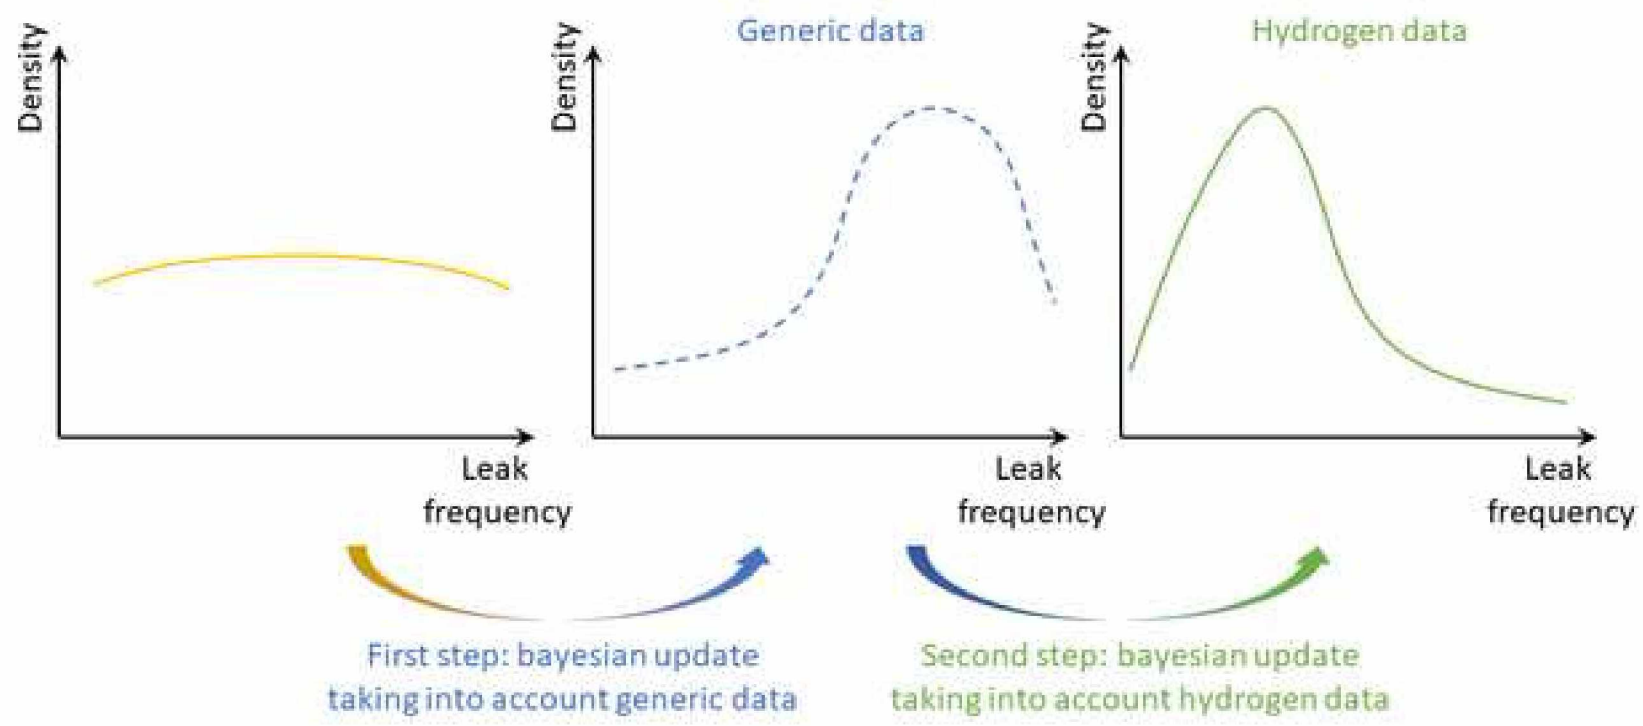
Density

Leak frequency

Generic data

Density

Leak frequency

Hydrogen data

Density

Leak frequency

First step: bayesian update taking into account generic data

Second step: bayesian update taking into account hydrogen data